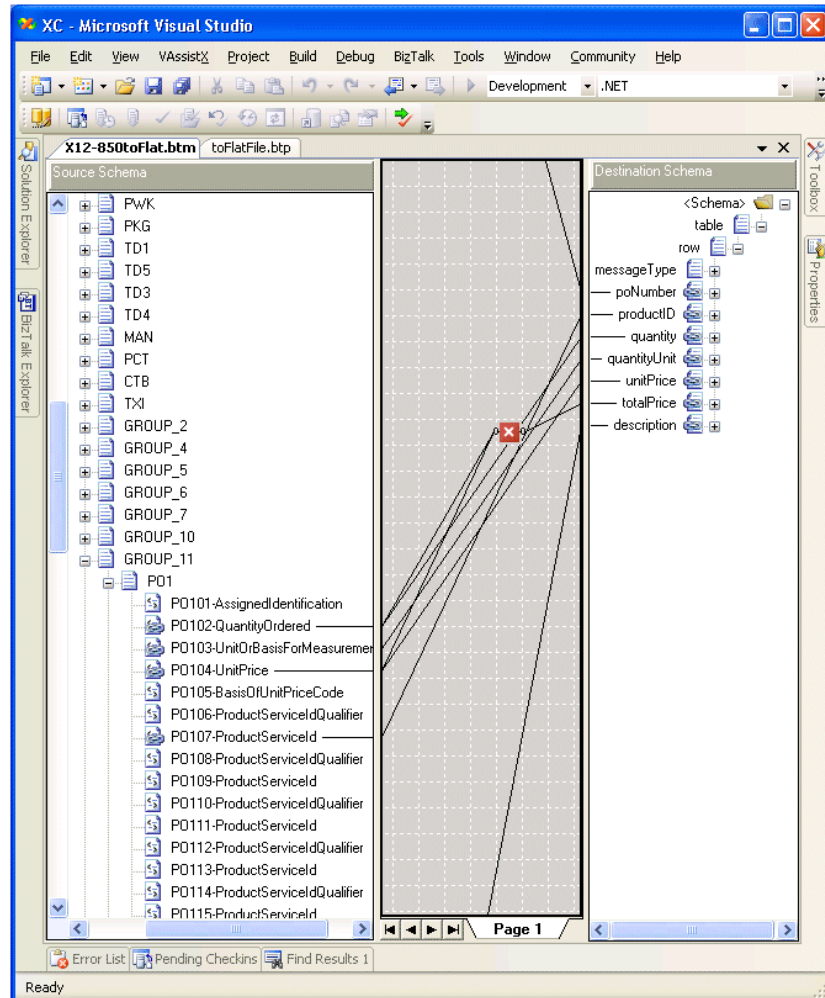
XC - Microsoft Visual Studio

File Edit View VAssistX Project Build Debug BizTalk Tools Window Community Help

Development .NET

X12-850toFlat.btm toFlatFile.btp

Source Schema

PWK
PKG
TD1
TD5
TD3
TD4
MAN
PCT
CTB
TXI
GROUP_2
GROUP_4
GROUP_5
GROUP_6
GROUP_7
GROUP_10
GROUP_11
PO1
PO101-AssignedIdentification
PO102-QuantityOrdered
PO103-UnitOrBasisForMeasuremer
PO104-UnitPrice
PO105-BasisOfUnitPriceCode
PO106-ProductServiceIdQualifier
PO107-ProductServiceId
PO108-ProductServiceIdQualifier
PO109-ProductServiceId
PO110-ProductServiceIdQualifier
PO111-ProductServiceId
PO112-ProductServiceIdQualifier
PO113-ProductServiceId
PO114-ProductServiceIdQualifier
PO115-ProductServiceId

Page 1

Destination Schema

<Schema>
table
row
messageType
poNumber
productID
quantity
quantityUnit
unitPrice
totalPrice
description

Solution Explorer
BizTalk Explorer
Toolbox
Properties

Error List Pending Checkins Find Results 1

Ready